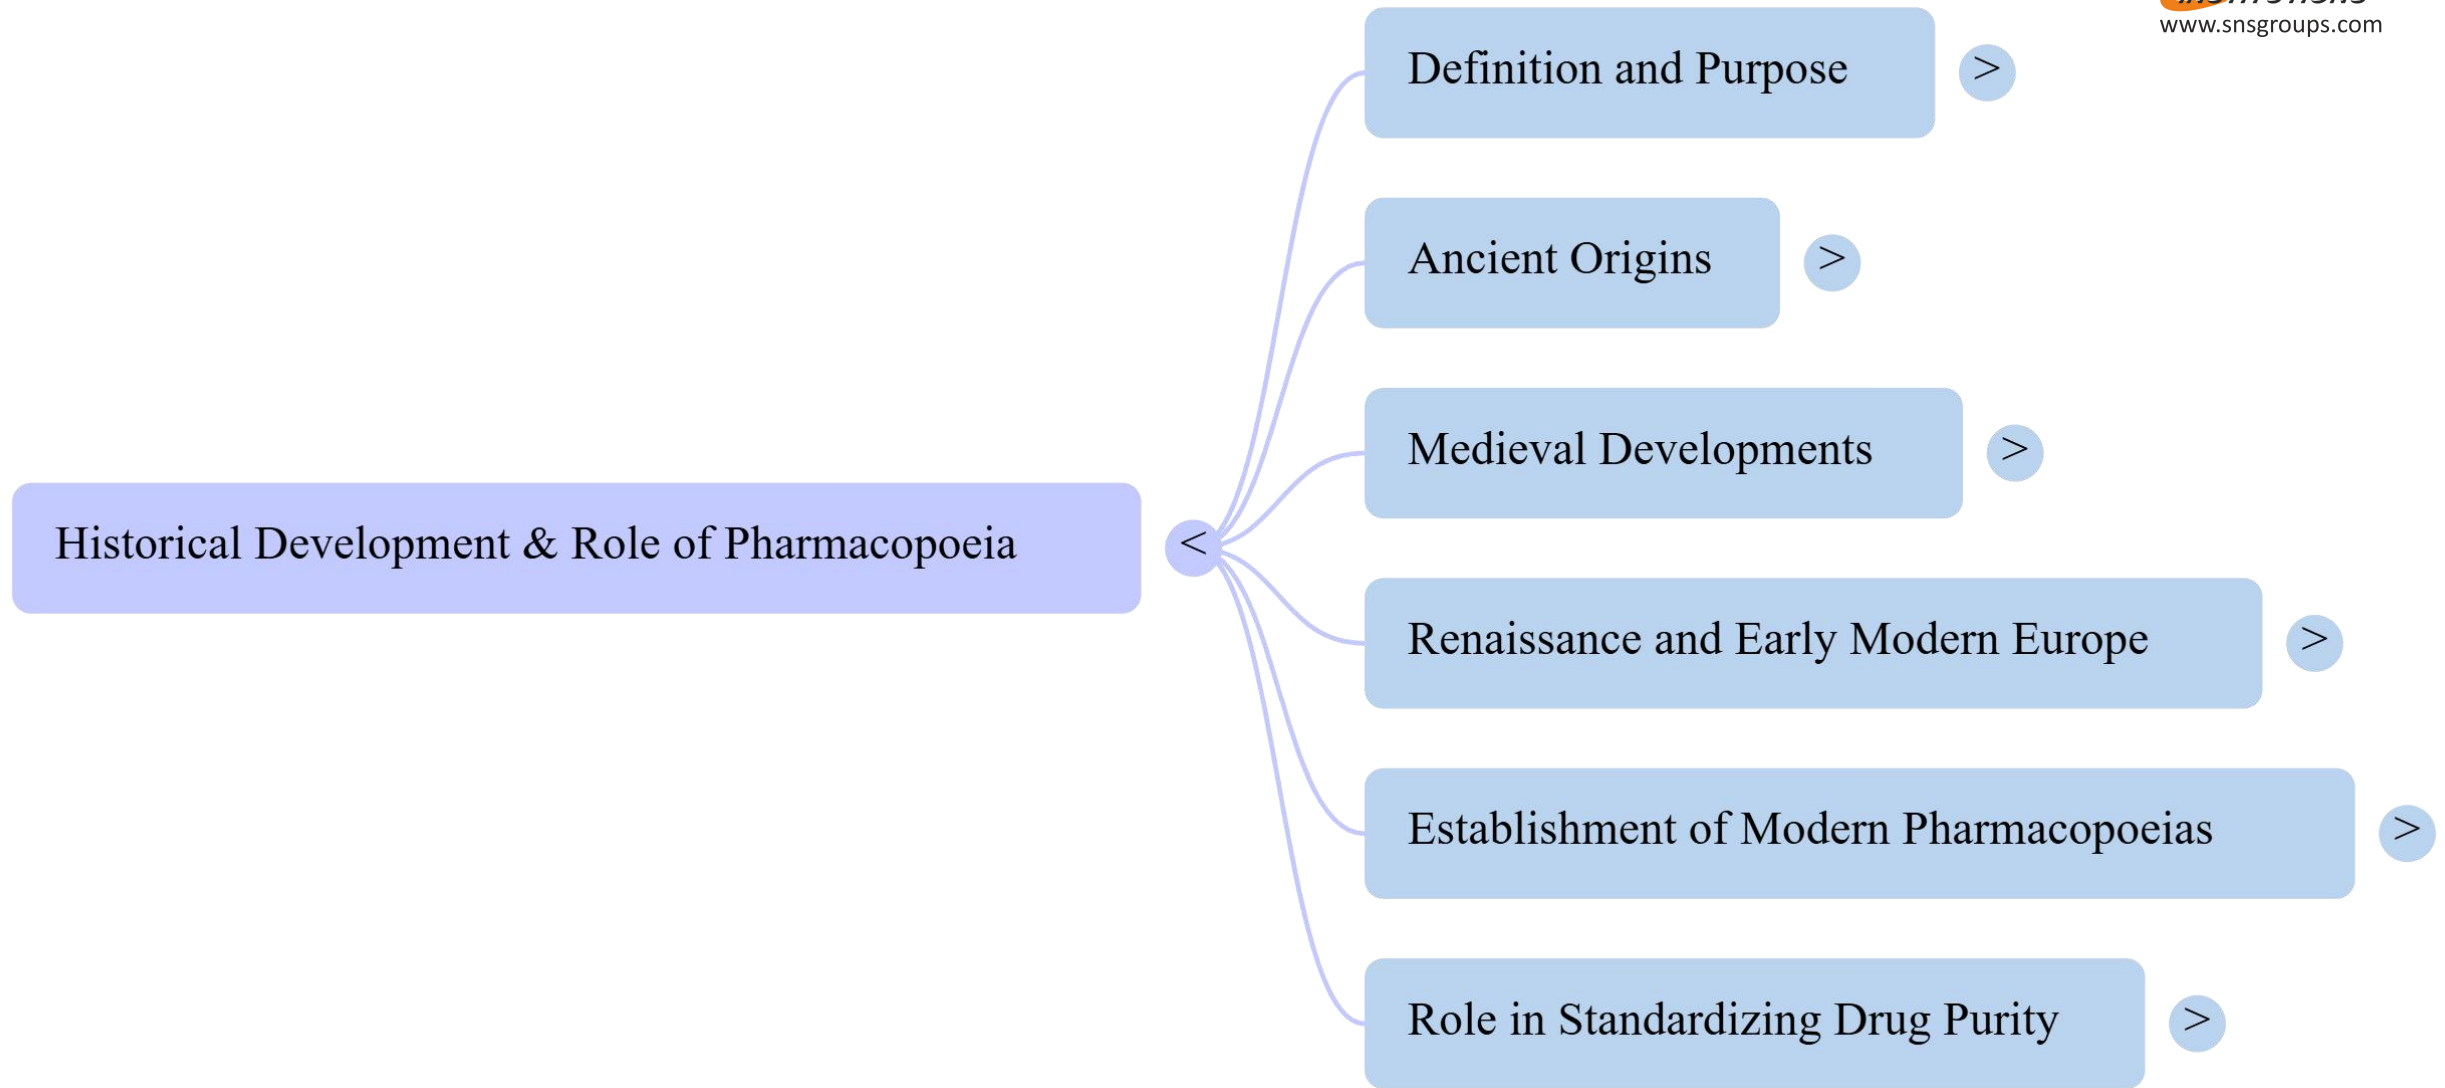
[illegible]
www.snsgroups.com

Historical Development & Role of Pharmacopoeia <

Definition and Purpose >

Ancient Origins >

Medieval Developments >

Renaissance and Early Modern Europe >

Establishment of Modern Pharmacopoeias >

Role in Standardizing Drug Purity >